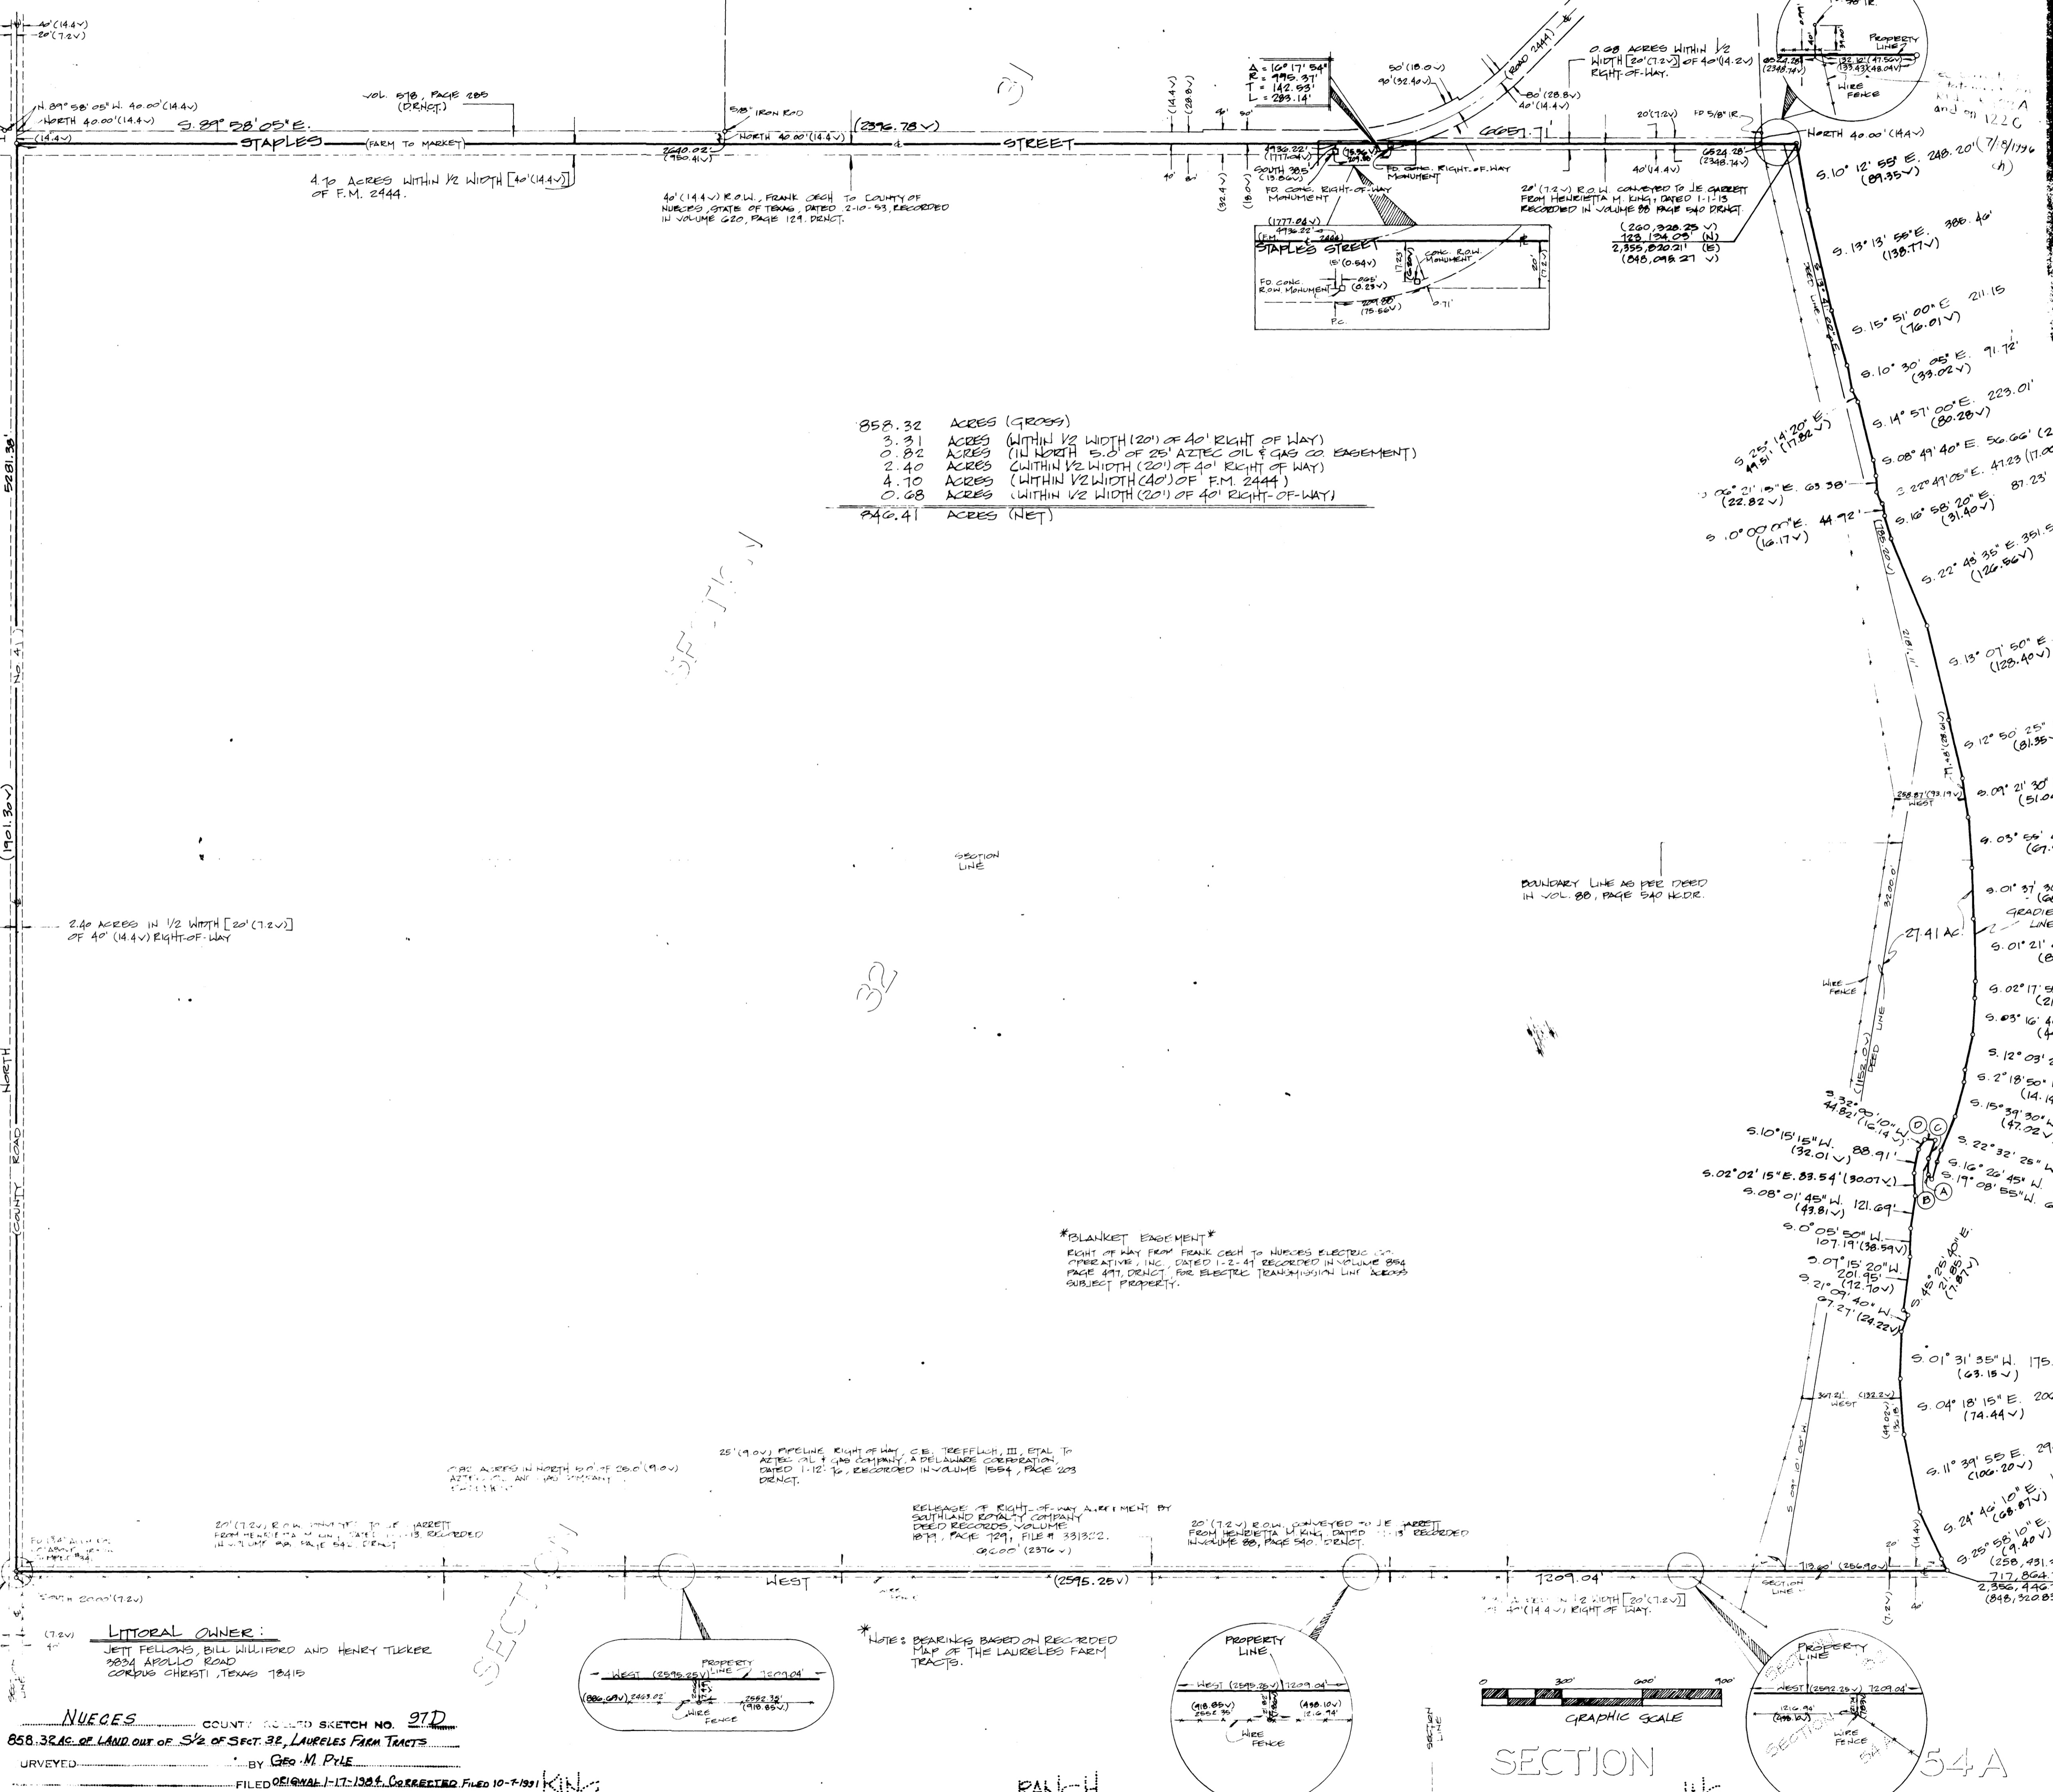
40'(14.4v)
20'(7.2v)

N 89° 58' 05" W. 40.00'(14.4v)
NORTH 40.00'(14.4v)
(14.4v)
S. 89° 58' 05" E.
VOL. 578, PAGE 285 (DRNCT.)
5/8" IRON ROD
NORTH 40.00'(14.4v)
(2396.78v)
STAPLES (FARM TO MARKET) STREET
2640.02' (950.41v)
4.10 ACRES WITHIN 1/2 WIDTH [40'(14.4v)] OF F.M. 2444.
40'(14.4v) R.O.W., FRANK CECH TO COUNTY OF NUECES, STATE OF TEXAS, DATED 2-10-53, RECORDED IN VOLUME 620, PAGE 129, DRNCT.

(14.4v)
(28.8v)
40' 80'
(32.4v)
(18.0v)

Δ = 16° 17' 54"
R = 995.37'
T = 142.53'
L = 283.14'
50'(18.0v)
90'(32.40v)
(ROAD 2444)
80'(28.8v)
40'(14.4v)
0.68 ACRES WITHIN 1/2 WIDTH [20'(7.2v)] OF 40'(14.4v) RIGHT-OF-WAY.
4936.22' (1777.04v)
SOUTH 38.5' (13.86v)
FD. CONC. RIGHT-OF-WAY MONUMENT
FD. CONC. RIGHT-OF-WAY MONUMENT
20'(7.2v) 
40'(14.4v)
6524.28' (2348.74v)
20'(7.2v) R.O.W. CONVEYED TO J.E. GARRETT FROM HENRIETTA M. KING, DATED 1-1-13 RECORDED IN VOLUME 88 PAGE 540 DRNCT.
(260,328.25 v)
723,134.05' (N)
2,355,830.21' (E)
(848,098.27 v)
(1777.04v)
4936.22'
(F.M. 2444)
STAPLES STREET
15'(0.54v)
CONC. R.O.W. MONUMENT
FD. CONC. ROW MONUMENT
.865' (0.23v)
209.88 (75.56v)
0.71'
P.C.
20' (7.2v)

PROPERTY LINE
WIRE FENCE
8524.28 (2348.74v)
132.12'(47.56v)
(133.43)(48.04v)
NORTH 40.00'(14.4v)
5/8" IR.
S. 10° 12' 55" E. 248.20' (89.35v)
S. 13° 13' 55" E. 386.40' (138.77v)
S. 15° 51' 00" E 211.15 (76.01v)
S. 10° 30' 05" E. 91.72' (33.02v)
S. 14° 57' 00" E. 223.01' (80.28v)
S. 08° 49' 40" E. 56.66' (2
S. 22° 49' 05" E. 47.23 (17.0
S. 16° 58' 20" E. 87.23' (31.40v)
S. 22° 49' 35" E. 351.5 (126.56v)
S. 25° 14' 20" E. 49.51' (17.82v)
S. 06° 21' 15" E. 63.38' (22.82v)
S. 0° 00' 00" E. 44.92' (16.17v)
S 13° 07' 50" E (128.40v)
S. 12° 50' 25" (81.35
S. 09° 21' 30" (51.0
S. 03° 56' (67.
S. 01° 37' 30 (6
GRADIENT LINE
S. 01° 21' (8
S. 02° 17' 5 (2
S. 03° 16' 4 (4
S. 12° 03' 2
S. 2° 18' 50" (14.1
S. 15° 39' 30" (47.02v
S. 22° 32' 25" W
S. 16° 26' 45" W
S. 19° 08' 55" W.
258.87'(93.19v) WEST
27.41 AC.
WIRE FENCE
DEED LINE
S. 32° 44.82' 90' 10" (16.14v)
S. 10° 15' 15" W. 88.91' (32.01v)
S. 02° 02' 15" E. 83.54' (30.07v)
S. 08° 01' 45" W. 121.69' (43.81v)
S. 0° 05' 50" W. 107.19' (38.59v)
S. 07° 15' 20" W. 201.95' (72.70v)
S. 21° 09' 40" W. 67.27' (24.22v)
S. 45° 25' 30" E. 21.86' (7.87v)
S. 01° 31' 35" W. 175. (63.15v)
S. 04° 18' 15" E. 20 (74.44v)
S. 11° 39' 55 E. 29 (106.20v)
S. 24° 46' 10" E. (68.87v)
S. 25° 58' 10" E. (9.40v)
(258,431.
717,864.
2,356,446
(848,320.8
367.21' (132.2v) WEST
(14.4v)
20'
40'
(7.2v)
713.80' (256.90v)

858.32 ACRES (GROSS)
3.31 ACRES (WITHIN 1/2 WIDTH (20') OF 40' RIGHT OF WAY)
0.82 ACRES (IN NORTH 5.0' OF 25' AZTEC OIL & GAS CO. EASEMENT)
2.40 ACRES (WITHIN 1/2 WIDTH (20') OF 40' RIGHT OF WAY)
4.10 ACRES (WITHIN 1/2 WIDTH (40') OF F.M. 2444)
0.68 ACRES (WITHIN 1/2 WIDTH (20') OF 40' RIGHT-OF-WAY)
846.41 ACRES (NET)

5281.38'
(1901.30v)
COUNTY ROAD NORTH
No 41
31
32
SECTION LINE
BOUNDARY LINE AS PER DEED IN VOL. 88, PAGE 540 H.C.D.R.
2.40 ACRES IN 1/2 WIDTH [20'(7.2v)] OF 40' (14.4v) RIGHT-OF-WAY

*BLANKET EASEMENT*
RIGHT OF WAY FROM FRANK CECH TO NUECES ELECTRIC CO-OPERATIVE, INC., DATED 1-2-41 RECORDED IN VOLUME 354 PAGE 491, DRNCT. FOR ELECTRIC TRANSMISSION LINE ACROSS SUBJECT PROPERTY.

25'(9.0v) PIPELINE RIGHT OF WAY, C.E. TREFFLICH, III, ETAL TO AZTEC OIL & GAS COMPANY, A DELAWARE CORPORATION, DATED 1-12-76, RECORDED IN VOLUME 1554, PAGE 203 DRNCT.
0.82 ACRES IN NORTH 5.0' OF 25.0'(9.0v) AZTEC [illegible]
RELEASE OF RIGHT-OF-WAY AGREEMENT BY SOUTHLAND ROYALTY COMPANY DEED RECORDS, VOLUME 1879, PAGE 129, FILE # 331322.
20'(7.2v) R.O.W. CONVEYED TO J.E. GARRETT FROM HENRIETTA M. KING, DATED 1-1-13 RECORDED IN VOLUME 88, PAGE 540, DRNCT.
20'(7.2v) R.O.W. CONVEYED TO J.E. GARRETT FROM HENRIETTA M. KING, DATED 1-1-13 RECORDED IN VOLUME 88, PAGE 540 DRNCT.
WEST
(2595.25v)
7209.04'
3.31 ACRES IN 1/2 WIDTH [20'(7.2v)] OF 40'(14.4v) RIGHT OF WAY.
SECTION LINE
SECTION
SECTION LINE

LITTORAL OWNER:
JETT FELLOWS, BILL WILLIFORD AND HENRY TUCKER
3834 APOLLO ROAD
CORPUS CHRISTI, TEXAS 78415

*NOTE: BEARINGS BASED ON RECORDED MAP OF THE LAURELES FARM TRACTS.

WEST (2595.25v) PROPERTY LINE 7209.04'
(886.09v) 2463.02'
2552.35' (918.85v)
WIRE FENCE

PROPERTY LINE
WEST (2595.25v) 7209.04'
(918.85v) 2552.35'
(498.10v) 12.6.94'
WIRE FENCE

0 300' 600' 900'
GRAPHIC SCALE

PROPERTY LINE
WEST (2592.25v) 7209.04'
12.6.94' (498.10v)
WIRE FENCE

SECTION
54A

NUECES COUNTY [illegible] SKETCH NO. 97D
858.32 AC. OF LAND OUT OF S½ OF SECT. 32, LAURELES FARM TRACTS
SURVEYED BY GEO. M. PYLE
FILED ORIGINAL 1-17-1984, CORRECTED FILED 10-7-1991
KING
RANCH